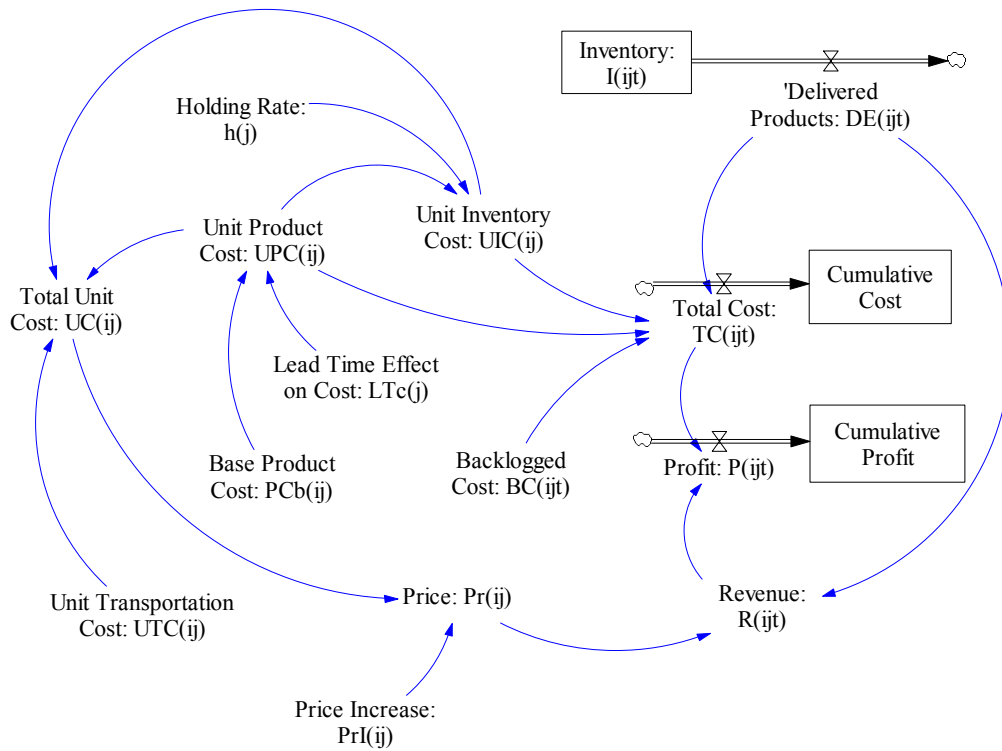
Inventory: I(ijt)

'Delivered Products: DE(ijt)

Holding Rate: h(j)

Unit Product Cost: UPC(ij)

Unit Inventory Cost: UIC(ij)

Total Unit Cost: UC(ij)

Cumulative Cost

Total Cost: TC(ijt)

Lead Time Effect on Cost: LTc(j)

Cumulative Profit

Profit: P(ijt)

Base Product Cost: PCb(ij)

Backlogged Cost: BC(ijt)

Unit Transportation Cost: UTC(ij)

Price: Pr(ij)

Revenue: R(ijt)

Price Increase: PrI(ij)